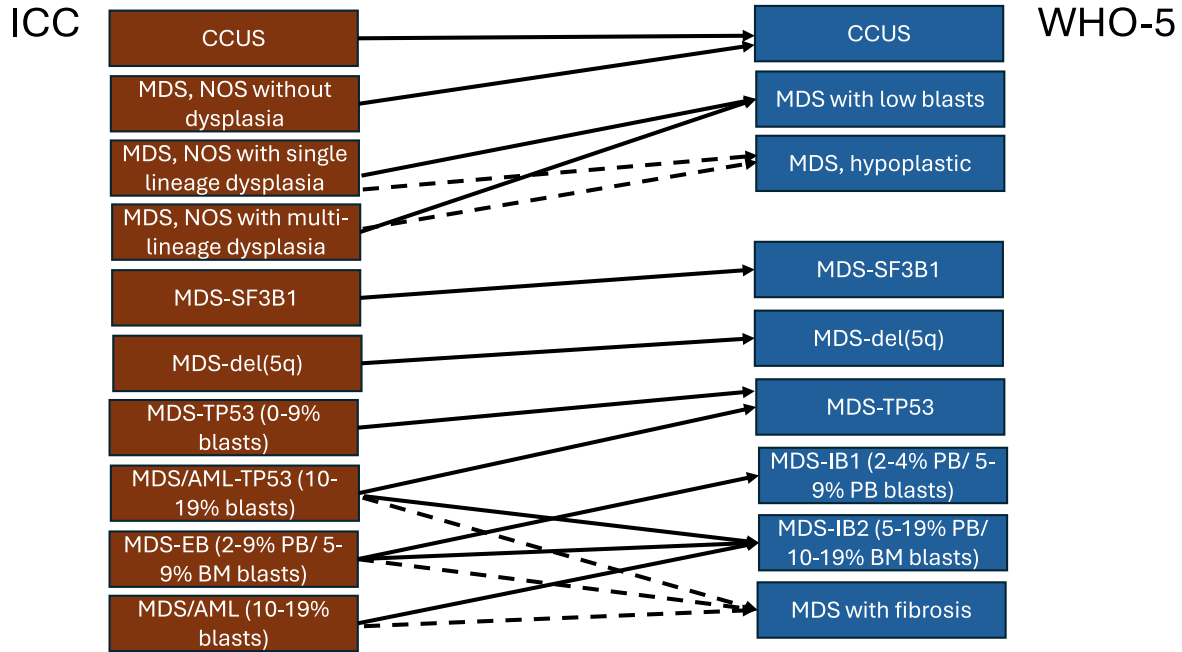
ICC

CCUS

MDS, NOS without dysplasia

MDS, NOS with single lineage dysplasia

MDS, NOS with multi-lineage dysplasia

MDS-SF3B1

MDS-del(5q)

MDS-TP53 (0-9% blasts)

MDS/AML-TP53 (10-19% blasts)

MDS-EB (2-9% PB/ 5-9% BM blasts)

MDS/AML (10-19% blasts)

WHO-5

CCUS

MDS with low blasts

MDS, hypoplastic

MDS-SF3B1

MDS-del(5q)

MDS-TP53

MDS-IB1 (2-4% PB/ 5-9% PB blasts)

MDS-IB2 (5-19% PB/ 10-19% BM blasts)

MDS with fibrosis